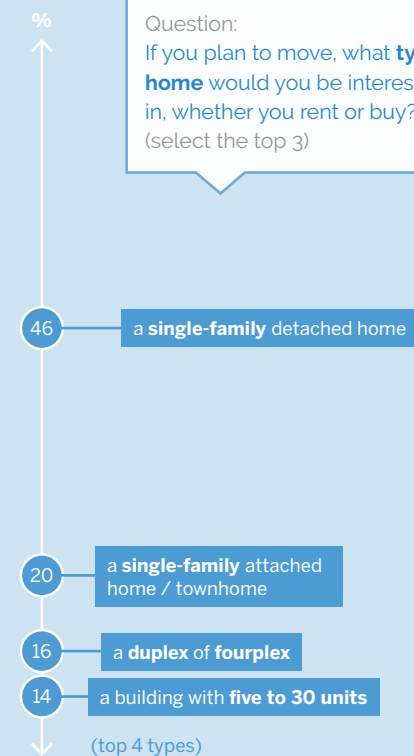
%

Question:
If you plan to move, what ty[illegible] home would you be interes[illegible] in, whether you rent or buy? (select the top 3)

46 a single-family detached home

20 a single-family attached home / townhome

16 a duplex of fourplex

14 a building with five to 30 units

(top 4 types)